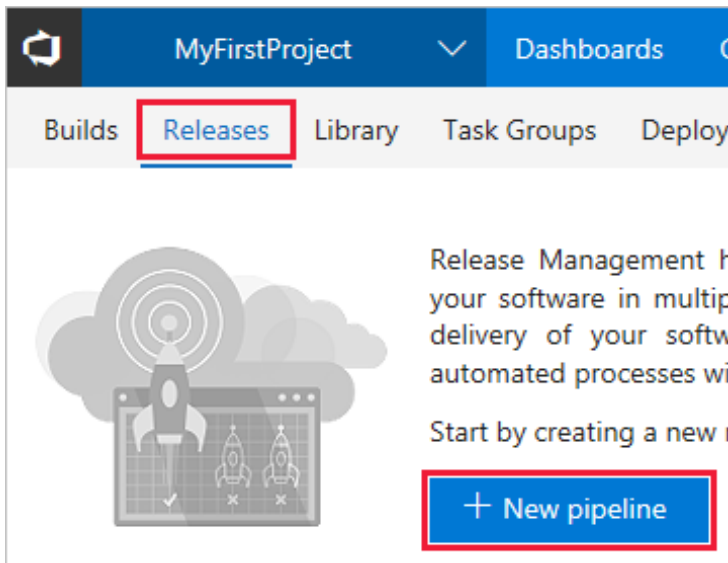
MyFirstProject Dashboards C

Builds Releases Library Task Groups Deploy

Release Management h your software in multip delivery of your softw automated processes wi

Start by creating a new 

+ New pipeline